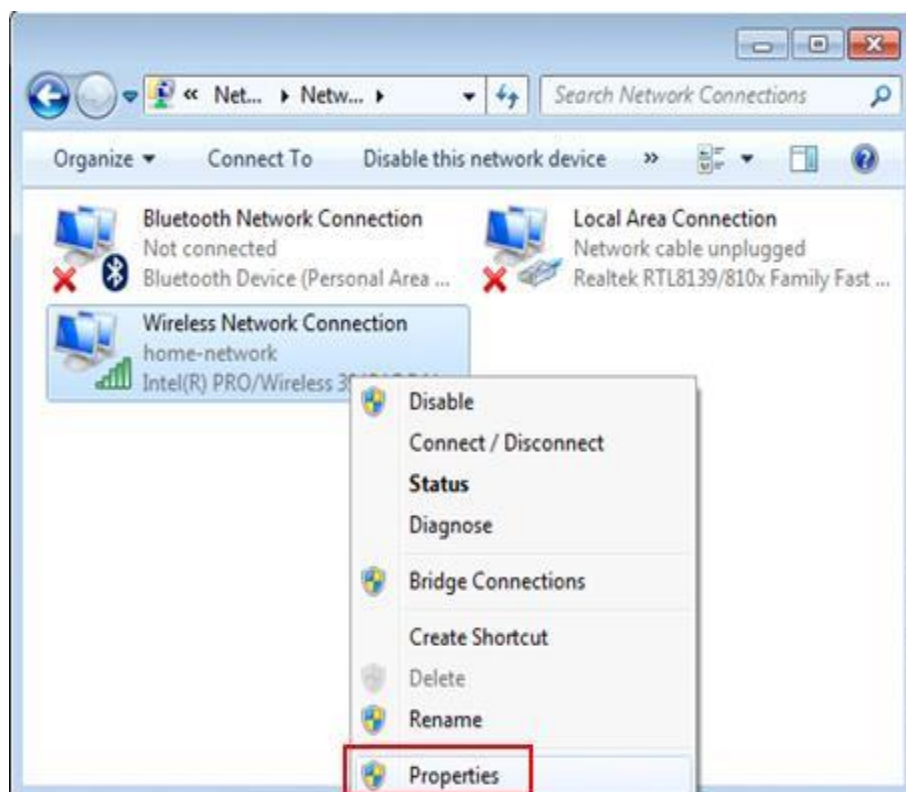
« Net... ▸ Netw... ▸

Search Network Connections

Organize ▾ Connect To Disable this network device »

Bluetooth Network Connection
Not connected
Bluetooth Device (Personal Area ...

Local Area Connection
Network cable unplugged
Realtek RTL8139/810x Family Fast ...

Wireless Network Connection
home-network
Intel(R) PRO/Wireless 3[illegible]

Disable
Connect / Disconnect
Status
Diagnose
Bridge Connections
Create Shortcut
Delete
Rename
Properties